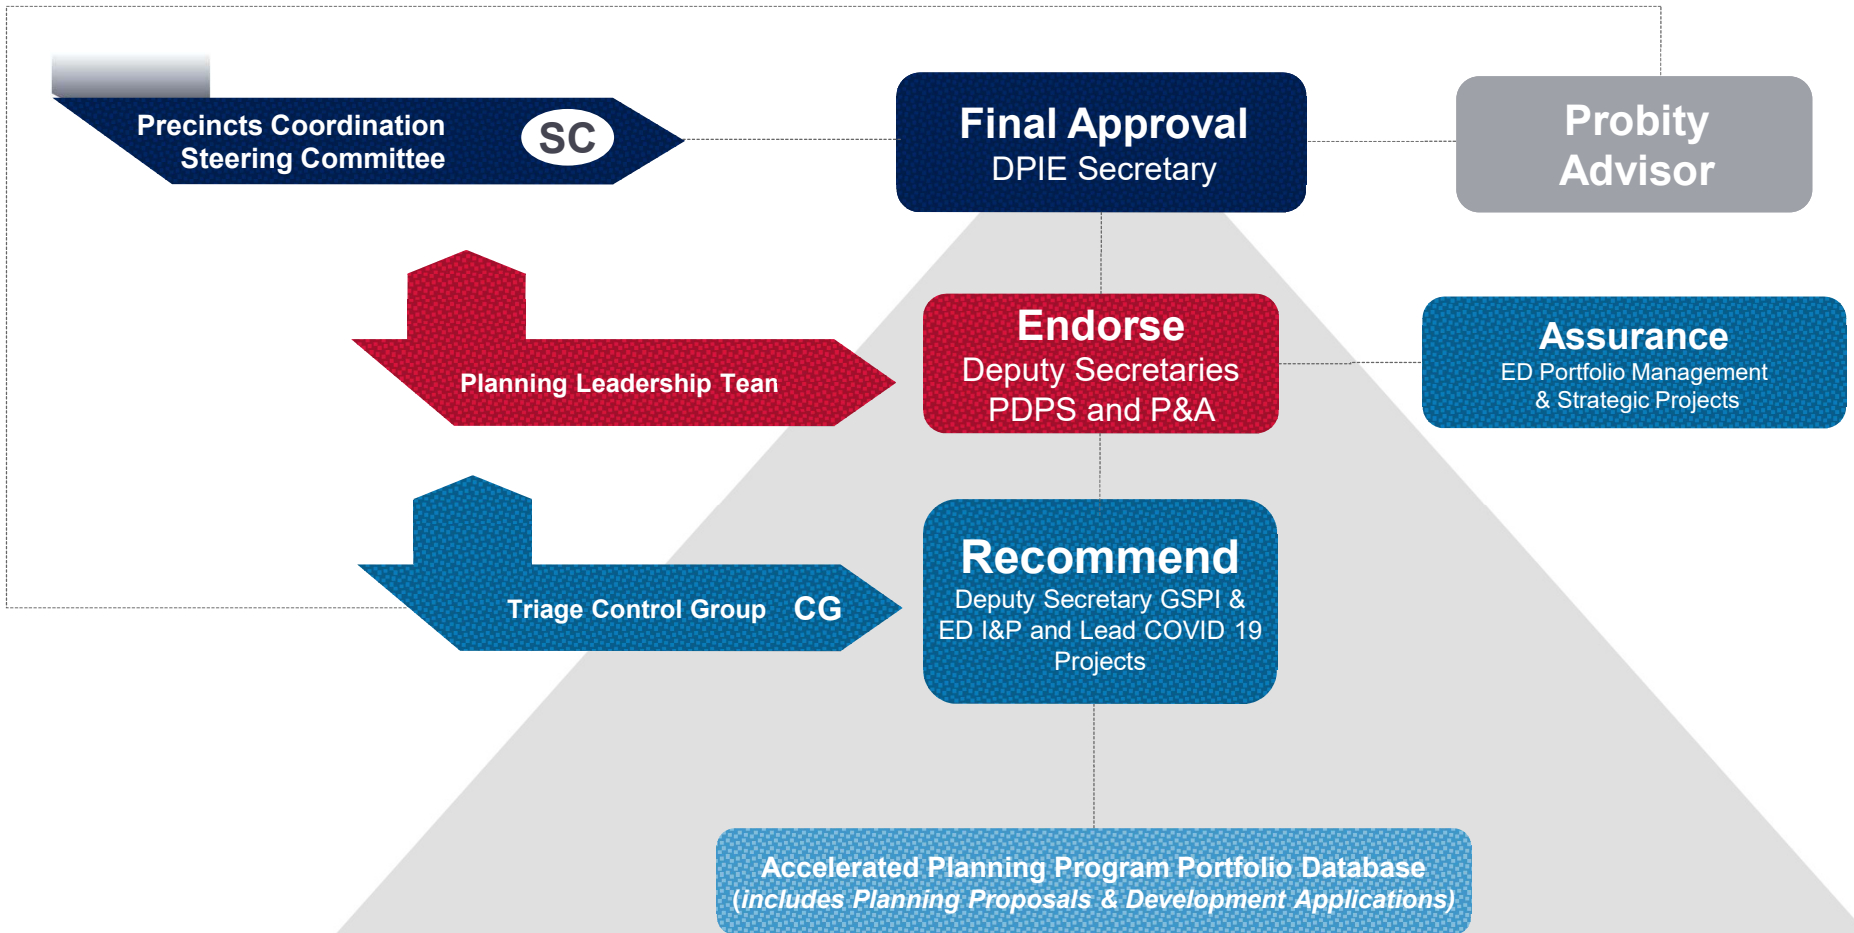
Precincts Coordination Steering Committee SC

Final Approval
DPIE Secretary

Probity Advisor

Planning Leadership Tean

Endorse
Deputy Secretaries PDPS and P&A

Assurance
ED Portfolio Management & Strategic Projects

Triage Control Group CG

Recommend
Deputy Secretary GSPI & ED I&P and Lead COVID 19 Projects

Accelerated Planning Program Portfolio Database
(includes Planning Proposals & Development Applications)